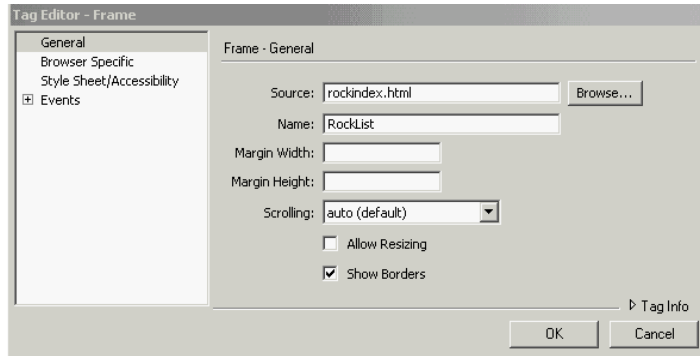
Tag Editor - Frame

General
Browser Specific
Style Sheet/Accessibility
Events

Frame - General

Source: rockindex.html
Browse...

Name: RockList

Margin Width:

Margin Height:

Scrolling: auto (default)

Allow Resizing

Show Borders

Tag Info

OK
Cancel